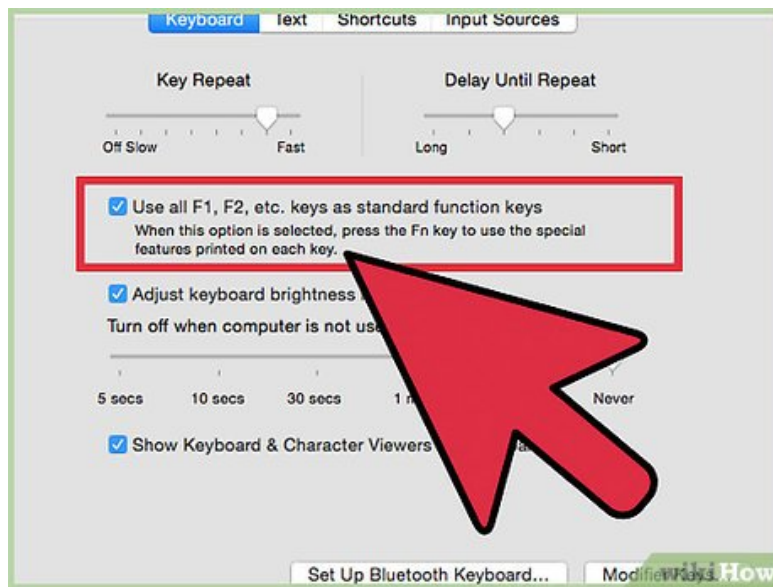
Keyboard Text Shortcuts Input Sources

Key Repeat

Off Slow Fast

Delay Until Repeat

Long Short

Use all F1, F2, etc. keys as standard function keys

When this option is selected, press the Fn key to use the special features printed on each key.

Adjust keyboard brightness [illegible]

Turn off when computer is not use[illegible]

5 secs 10 secs 30 secs 1 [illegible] Never

Show Keyboard & Character Viewers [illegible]

Set Up Bluetooth Keyboard... Modifi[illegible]

wikiHow